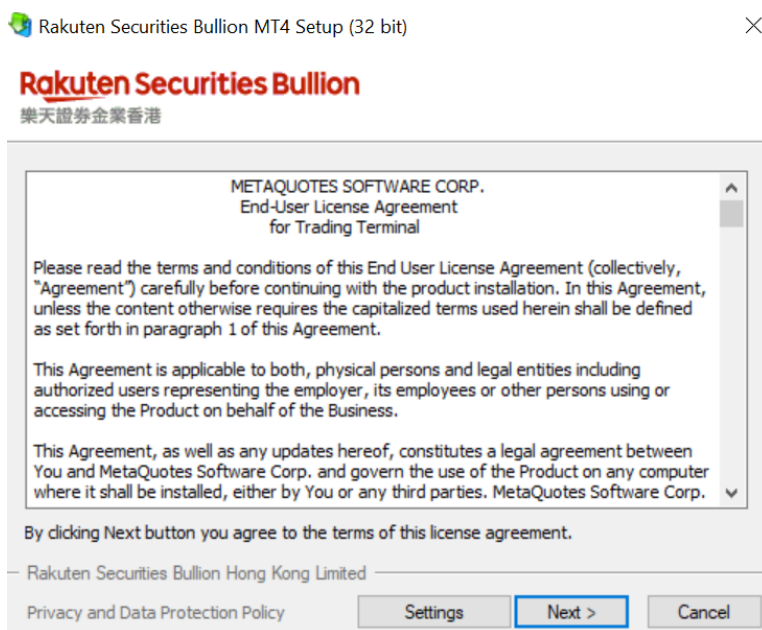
Rakuten Securities Bullion MT4 Setup (32 bit)

Rakuten Securities Bullion
樂天證券金業香港

METAQUOTES SOFTWARE CORP.
End-User License Agreement
for Trading Terminal

Please read the terms and conditions of this End User License Agreement (collectively, "Agreement") carefully before continuing with the product installation. In this Agreement, unless the content otherwise requires the capitalized terms used herein shall be defined as set forth in paragraph 1 of this Agreement.

This Agreement is applicable to both, physical persons and legal entities including authorized users representing the employer, its employees or other persons using or accessing the Product on behalf of the Business.

This Agreement, as well as any updates hereof, constitutes a legal agreement between You and MetaQuotes Software Corp. and govern the use of the Product on any computer where it shall be installed, either by You or any third parties. MetaQuotes Software Corp.

By clicking Next button you agree to the terms of this license agreement.

Rakuten Securities Bullion Hong Kong Limited

Privacy and Data Protection Policy

Settings

Next >

Cancel